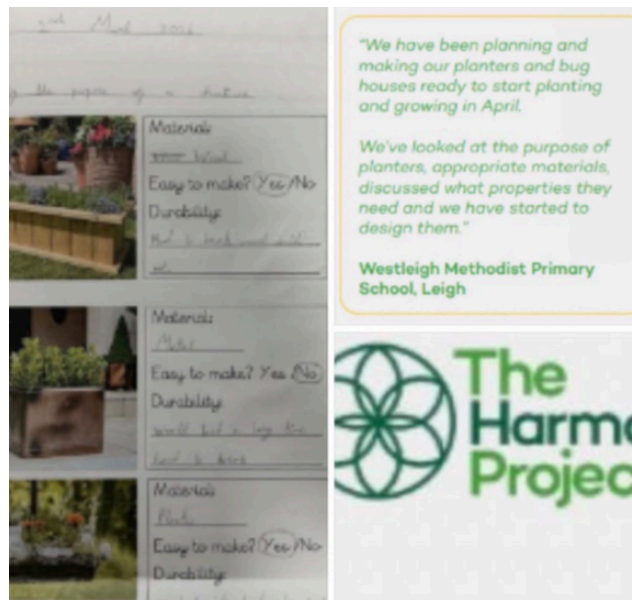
2nd March 2016

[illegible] the purpose of a planter

Materials: Wood
Easy to make? Yes/No
Durability: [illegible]

Materials: Metal
Easy to make? Yes/No
Durability: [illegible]

Materials: Plastic
Easy to make? Yes/No
Durability:

"We have been planning and making our planters and bug houses ready to start planting and growing in April.

We've looked at the purpose of planters, appropriate materials, discussed what properties they need and we have started to design them."

Westleigh Methodist Primary School, Leigh

The Harm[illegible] Projec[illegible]